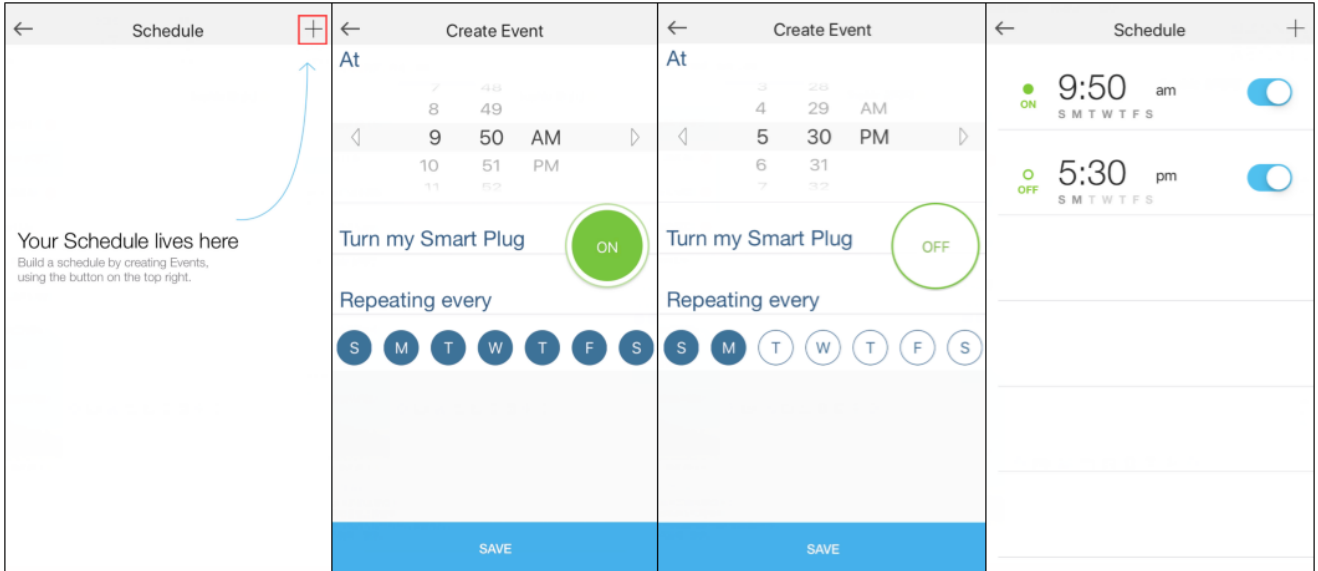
← Schedule +

Your Schedule lives here
Build a schedule by creating Events, using the button on the top right.

← Create Event
At
7 48
8 49
9 50 AM
10 51 PM
11 52

Turn my Smart Plug ON

Repeating every
S M T W T F S

SAVE

← Create Event
At
3 28
4 29 AM
5 30 PM
6 31
7 32

Turn my Smart Plug OFF

Repeating every
S M T W T F S

SAVE

← Schedule +

ON 9:50 am
S M T W T F S

OFF 5:30 pm
S M T W T F S